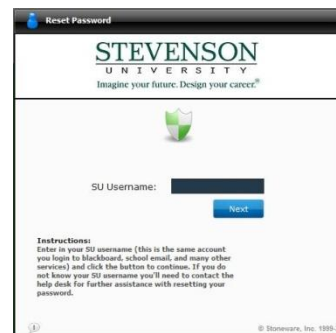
Reset Password

STEVENSON
UNIVERSITY
Imagine your future. Design your career.®

SU Username:

Next

Instructions:
Enter in your SU username (this is the same account you login to blackboard, school email, and many other services) and click the button to continue. If you do not know your SU username you'll need to contact the help desk for further assistance with resetting your password.

© Stoneware, Inc. 1999-